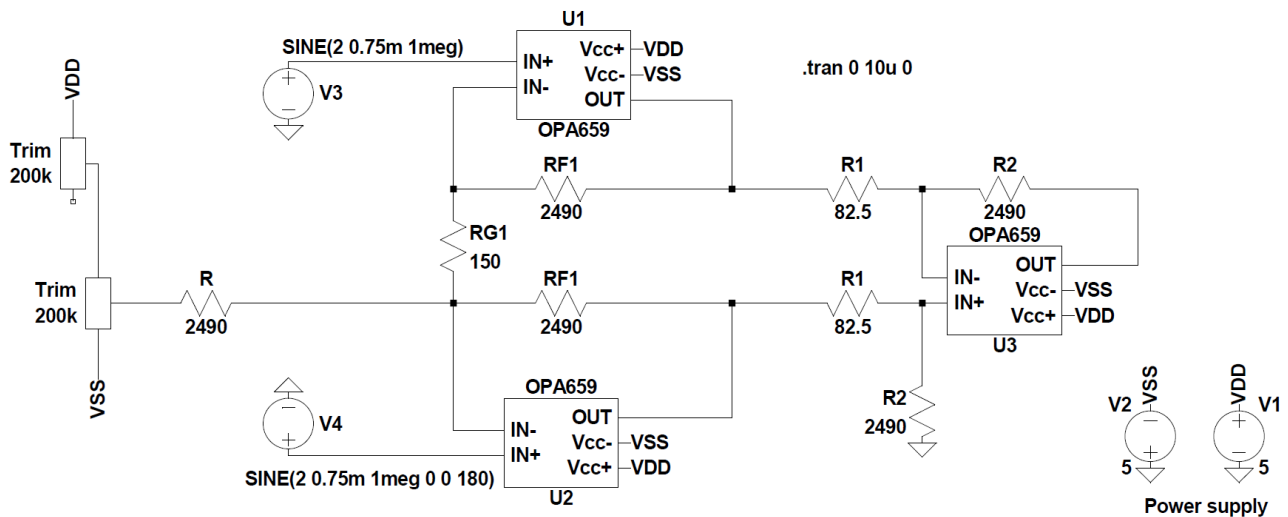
U1
SINE(2 0.75m 1meg)
IN+
IN-
Vcc+
Vcc-
OUT
VDD
VSS
OPA659
.tran 0 10u 0
V3
VDD
Trim
200k
RF1
2490
R1
82.5
R2
2490
RG1
150
OPA659
IN-
IN+
OUT
Vcc-
Vcc+
VSS
VDD
U3
Trim
200k
R
2490
RF1
2490
R1
82.5
VSS
R2
2490
OPA659
V4
IN-
IN+
OUT
Vcc-
Vcc+
VSS
VDD
SINE(2 0.75m 1meg 0 0 180)
U2
V2
VSS
5
VDD
V1
5
Power supply